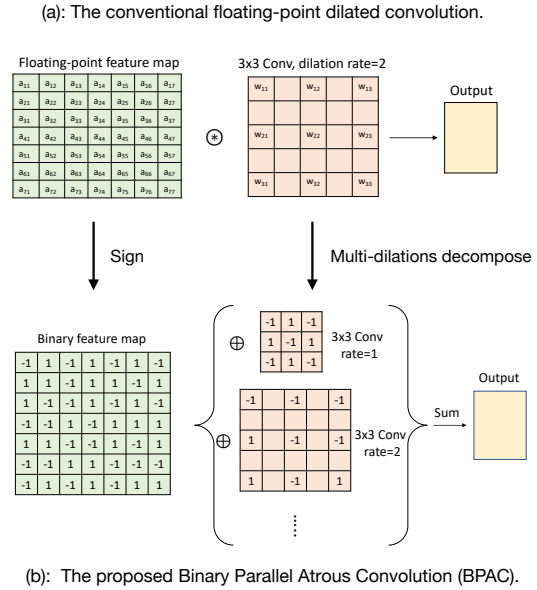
(a): The conventional floating-point dilated convolution.

Floating-point feature map

| $a_{11}$ | $a_{12}$ | $a_{13}$ | $a_{14}$ | $a_{15}$ | $a_{16}$ | $a_{17}$ |
|---|---|---|---|---|---|---|
| $a_{21}$ | $a_{22}$ | $a_{23}$ | $a_{24}$ | $a_{25}$ | $a_{26}$ | $a_{27}$ |
| $a_{31}$ | $a_{32}$ | $a_{33}$ | $a_{34}$ | $a_{35}$ | $a_{36}$ | $a_{37}$ |
| $a_{41}$ | $a_{42}$ | $a_{43}$ | $a_{44}$ | $a_{45}$ | $a_{46}$ | $a_{47}$ |
| $a_{51}$ | $a_{52}$ | $a_{53}$ | $a_{54}$ | $a_{55}$ | $a_{56}$ | $a_{57}$ |
| $a_{61}$ | $a_{62}$ | $a_{63}$ | $a_{64}$ | $a_{65}$ | $a_{66}$ | $a_{67}$ |
| $a_{71}$ | $a_{72}$ | $a_{73}$ | $a_{74}$ | $a_{75}$ | $a_{76}$ | $a_{77}$ |

$\circledast$

3x3 Conv, dilation rate=2

| $w_{11}$ | | $w_{12}$ | | $w_{13}$ |
|---|---|---|---|---|
| | | | | |
| $w_{21}$ | | $w_{22}$ | | $w_{23}$ |
| | | | | |
| $w_{31}$ | | $w_{32}$ | | $w_{33}$ |

Output

Sign

Multi-dilations decompose

Binary feature map

| -1 | 1 | -1 | 1 | -1 | 1 | -1 |
|---|---|---|---|---|---|---|
| 1 | 1 | -1 | 1 | 1 | -1 | 1 |
| 1 | -1 | -1 | 1 | -1 | 1 | -1 |
| -1 | -1 | 1 | -1 | 1 | 1 | 1 |
| 1 | 1 | -1 | -1 | 1 | -1 | 1 |
| -1 | -1 | 1 | 1 | -1 | -1 | 1 |
| -1 | 1 | -1 | 1 | -1 | 1 | 1 |

$\oplus$

| -1 | 1 | -1 |
|---|---|---|
| 1 | -1 | 1 |
| -1 | 1 | -1 |

3x3 Conv rate=1

$\oplus$

| -1 | | -1 | | -1 |
|---|---|---|---|---|
| | | | | |
| 1 | | -1 | | -1 |
| | | | | |
| 1 | | -1 | | 1 |

3x3 Conv rate=2

⋮

Sum

Output

(b): The proposed Binary Parallel Atrous Convolution (BPAC).